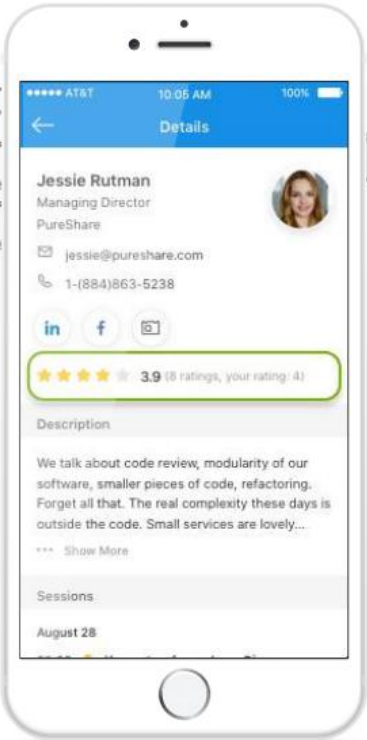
••••• AT&T 10:05 AM 100%

Details

Jessie Rutman
Managing Director
PureShare

jessie@pureshare.com

1-(884)863-5238

in f

3.9 (8 ratings, your rating: 4)

Description

We talk about code review, modularity of our software, smaller pieces of code, refactoring. Forget all that. The real complexity these days is outside the code. Small services are lovely...

••• Show More

Sessions

August 28

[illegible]